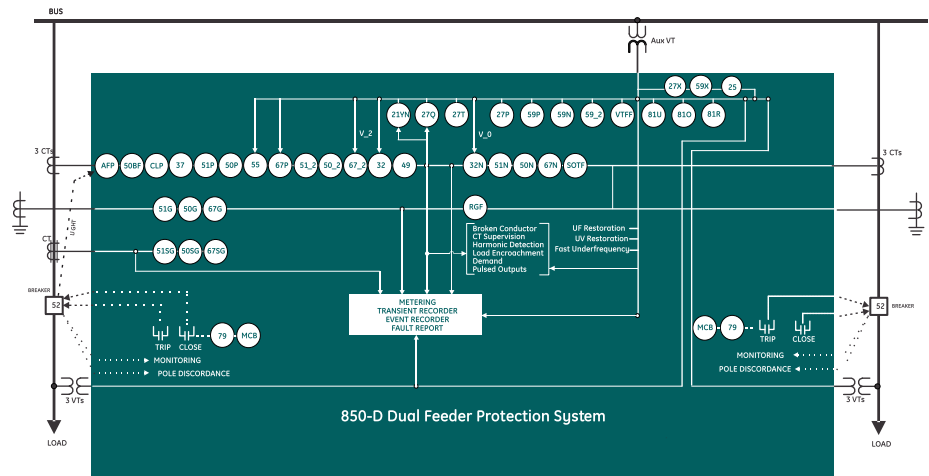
BUS

Aux VT

27X 59X 25

21YN 27Q 27T 27P 59P 59N 59_2 VTFF 81U 81O 81R

V_2

V_0

3 CTs

AFP 50BF CLP 37 51P 50P 55 67P 51_2 50_2 67_2 32 49 32N 51N 50N 67N SOTF

3 CTs

51G 50G 67G

RGF

CT

LIGHT

51SG 50SG 67SG

Broken Conductor
CT Supervision
Harmonic Detection
Load Encroachment
Demand
Pulsed Outputs

UF Restoration
UV Restoration
Fast Underfrequency

BREAKER

52

METERING
TRANSIENT RECORDER
EVENT RECORDER
FAULT REPORT

TRIP CLOSE 79 MCB

MONITORING
POLE DISCORDANCE

MCB 79 TRIP CLOSE

52 BREAKER

MONITORING
POLE DISCORDANCE

3 VTs

3 VTs

850-D Dual Feeder Protection System

LOAD

LOAD